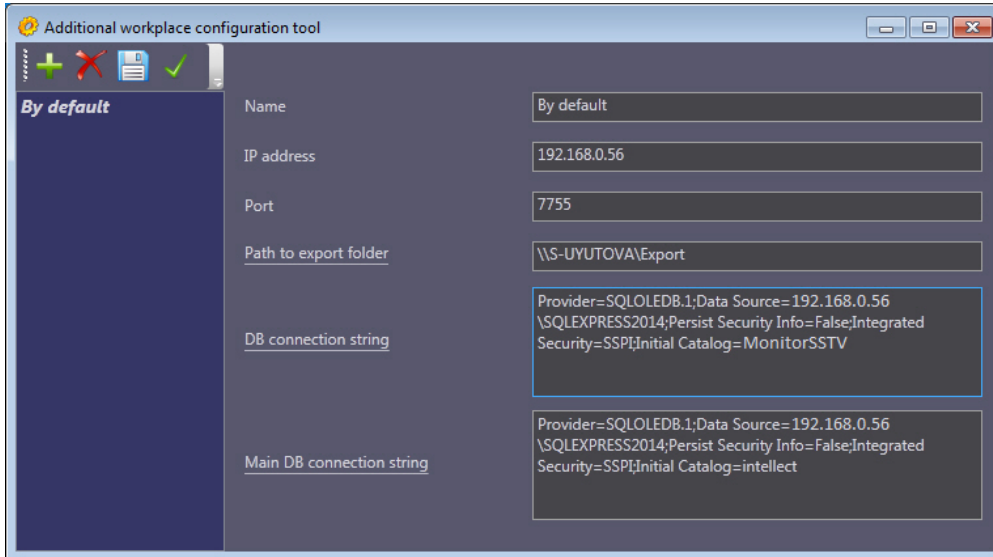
Additional workplace configuration tool

By default

Name
By default

IP address
192.168.0.56

Port
7755

Path to export folder
\\S-UYUTOVA\Export

DB connection string
Provider=SQLOLEDB.1;Data Source=192.168.0.56\SQLEXPRESS2014;Persist Security Info=False;Integrated Security=SSPI;Initial Catalog=MonitorSSTV

Main DB connection string
Provider=SQLOLEDB.1;Data Source=192.168.0.56\SQLEXPRESS2014;Persist Security Info=False;Integrated Security=SSPI;Initial Catalog=intellect